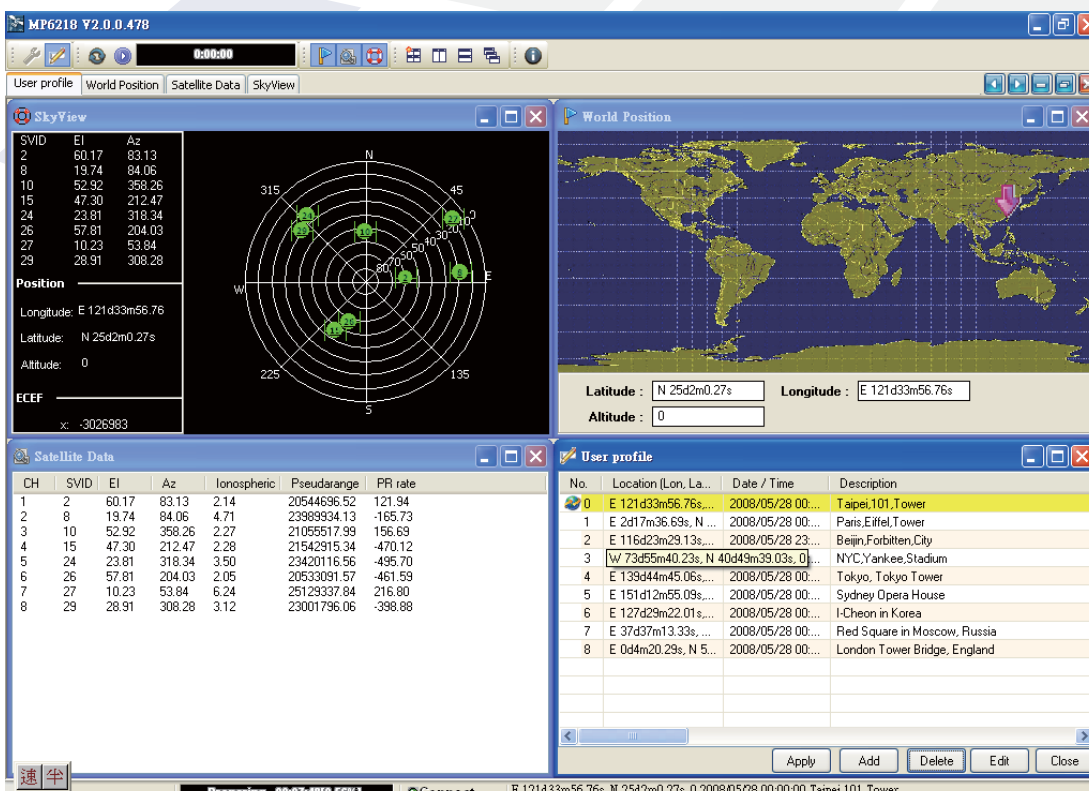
MP6218 V2.0.0.478

0:00:00

User profile | World Position | Satellite Data | SkyView

SkyView

| SVID | El | Az |
|---|---|---|
| 2 | 60.17 | 83.13 |
| 8 | 19.74 | 84.06 |
| 10 | 52.92 | 358.26 |
| 15 | 47.30 | 212.47 |
| 24 | 23.81 | 318.34 |
| 26 | 57.81 | 204.03 |
| 27 | 10.23 | 53.84 |
| 29 | 28.91 | 308.28 |

Position

Longitude: E 121d33m56.76

Latitude: N 25d2m0.27s

Altitude: 0

ECEF

x: -3026983

N 315 45 W E 225 135 S 80 70 60 50 40 30 20 10 0

World Position

Latitude : N 25d2m0.27s Longitude : E 121d33m56.76s

Altitude : 0

Satellite Data

| CH | SVID | El | Az | Ionospheric | Pseudarange | PR rate |
|---|---|---|---|---|---|---|
| 1 | 2 | 60.17 | 83.13 | 2.14 | 20544696.52 | 121.94 |
| 2 | 8 | 19.74 | 84.06 | 4.71 | 23989934.13 | -165.73 |
| 3 | 10 | 52.92 | 358.26 | 2.27 | 21055517.99 | 156.69 |
| 4 | 15 | 47.30 | 212.47 | 2.28 | 21542915.34 | -470.12 |
| 5 | 24 | 23.81 | 318.34 | 3.50 | 23420116.56 | -495.70 |
| 6 | 26 | 57.81 | 204.03 | 2.05 | 20533091.57 | -461.59 |
| 7 | 27 | 10.23 | 53.84 | 6.24 | 25129337.84 | 216.80 |
| 8 | 29 | 28.91 | 308.28 | 3.12 | 23001796.06 | -398.88 |

User profile

| No. | Location (Lon, La... | Date / Time | Description |
|---|---|---|---|
| 0 | E 121d33m56.76s,... | 2008/05/28 00:... | Taipei,101,Tower |
| 1 | E 2d17m36.69s, N ... | 2008/05/28 00:... | Paris,Eiffel,Tower |
| 2 | E 116d23m29.13s,... | 2008/05/28 23:... | Beijin,Forbitten,City |
| 3 | W 73d55m40.23s, N 40d49m39.03s, 0... | | NYC,Yankee,Stadium |
| 4 | E 139d44m45.06s,... | 2008/05/28 00:... | Tokyo, Tokyo Tower |
| 5 | E 151d12m55.09s,... | 2008/05/28 00:... | Sydney Opera House |
| 6 | E 127d29m22.01s,... | 2008/05/28 00:... | I-Cheon in Korea |
| 7 | E 37d37m13.33s, ... | 2008/05/28 00:... | Red Square in Moscow, Russia |
| 8 | E 0d4m20.29s, N 5... | 2008/05/28 00:... | London Tower Bridge, England |

Apply Add Delete Edit Close

速 半 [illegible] Connect E 121d33m56.76s, N 25d2m0.27s, 0 2008/05/28 00:00:00 Taipei,101,Tower